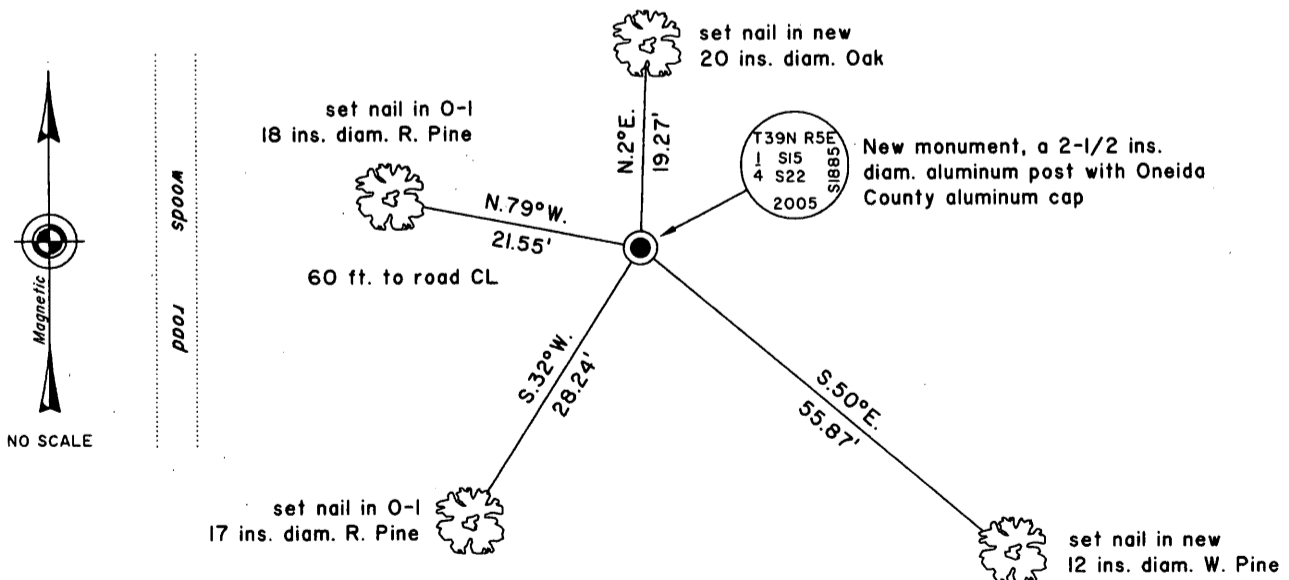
set nail in new
20 ins. diam. Oak

set nail in O-1
18 ins. diam. R. Pine

N.2°E.
19.27'

T39N R5E
$\frac{1}{4}$ S15
S22
S1885
2005

New monument, a 2-1/2 ins. diam. aluminum post with Oneida County aluminum cap

Magnetic

woods

road

N.79°W.
21.55'

60 ft. to road CL

S.32°W.
28.24'

S.50°E.
55.87'

NO SCALE

set nail in O-1
17 ins. diam. R. Pine

set nail in new
12 ins. diam. W. Pine